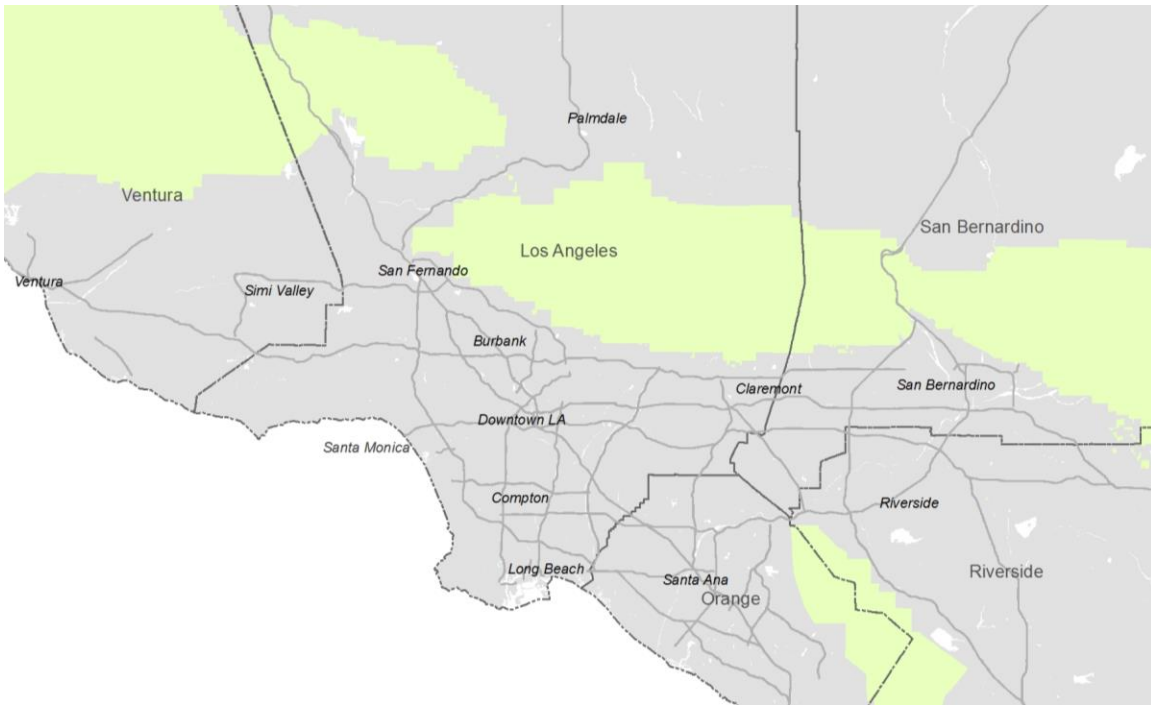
Palmdale

Ventura

San Bernardino

Los Angeles

Ventura

San Fernando

Simi Valley

Burbank

Claremont

San Bernardino

Downtown LA

Santa Monica

Compton

Riverside

Long Beach

Santa Ana

Orange

Riverside